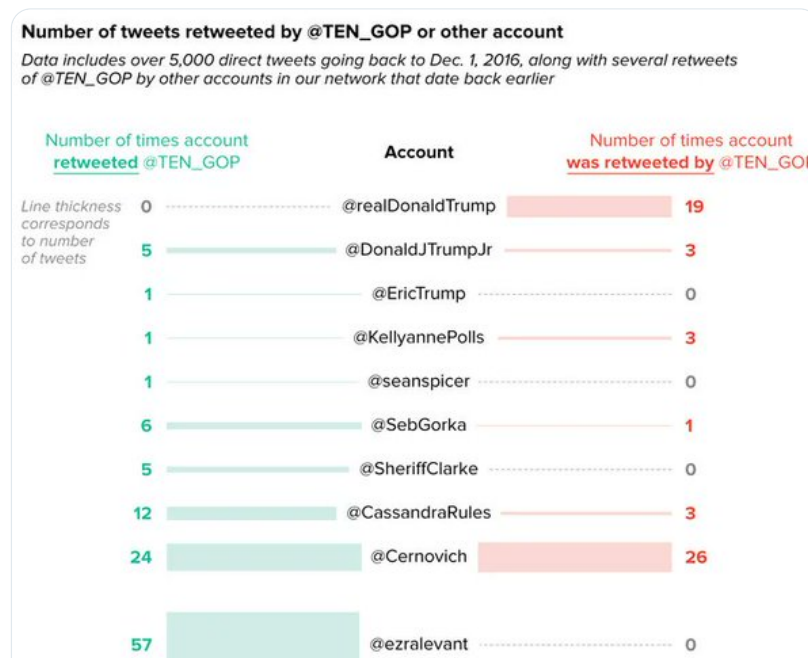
Number of tweets retweeted by @TEN_GOP or other account

Data includes over 5,000 direct tweets going back to Dec. 1, 2016, along with several retweets of @TEN_GOP by other accounts in our network that date back earlier

| Number of times account retweeted @TEN_GOP | Account | Number of times account was retweeted by @TEN_GOP |
|---|---|---|
| 0 | @realDonaldTrump | 19 |
| 5 | @DonaldJTrumpJr | 3 |
| 1 | @EricTrump | 0 |
| 1 | @KellyannePolls | 3 |
| 1 | @seanspicer | 0 |
| 6 | @SebGorka | 1 |
| 5 | @SheriffClarke | 0 |
| 12 | @CassandraRules | 3 |
| 24 | @Cernovich | 26 |
| 57 | @ezralevant | 0 |

Line thickness corresponds to number of tweets